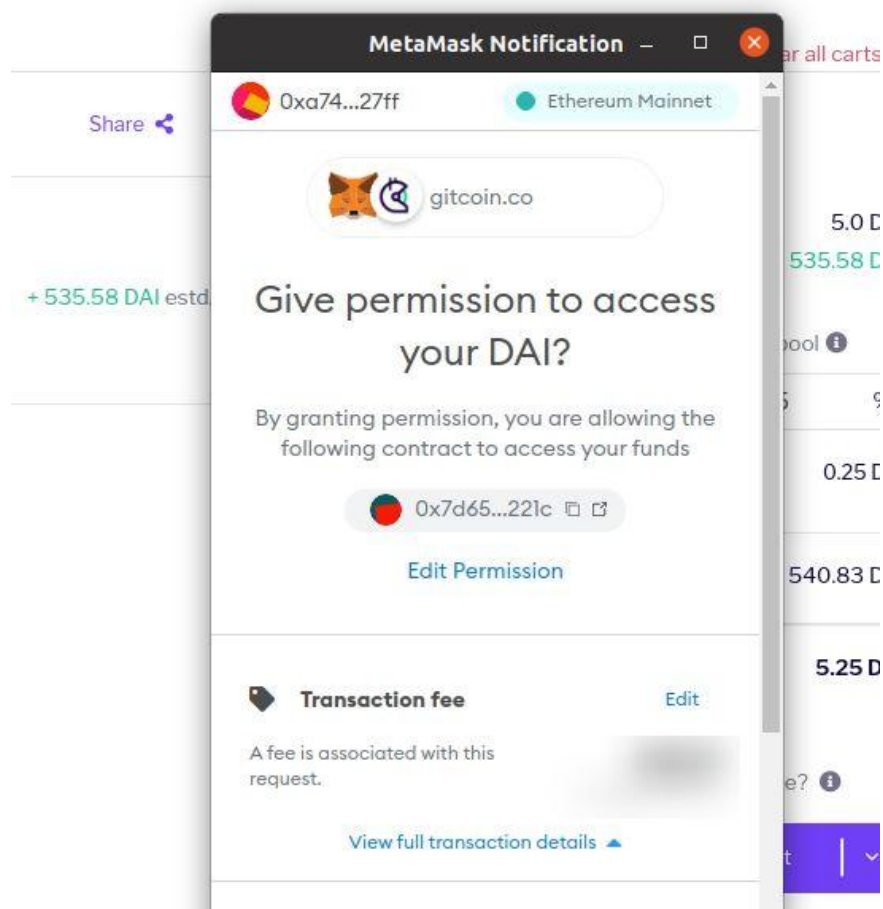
MetaMask Notification

r all carts

Share

0xa74...27ff

Ethereum Mainnet

gitcoin.co

5.0 D

535.58 D

+ 535.58 DAI estd

Give permission to access your DAI?

ool

By granting permission, you are allowing the following contract to access your funds

0.25 D

0x7d65...221c

Edit Permission

540.83 D

5.25 D

Transaction fee

Edit

A fee is associated with this request.

e?

View full transaction details